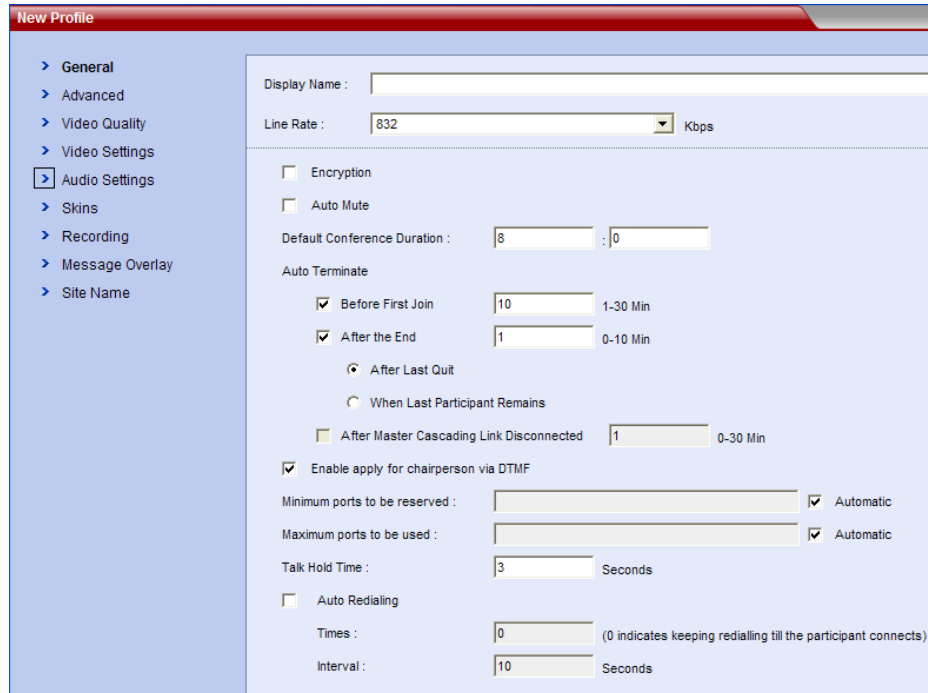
New Profile

General
Advanced
Video Quality
Video Settings
Audio Settings
Skins
Recording
Message Overlay
Site Name

Display Name :
Line Rate : 832 Kbps

Encryption
Auto Mute
Default Conference Duration : 8 : 0
Auto Terminate
Before First Join 10 1-30 Min
After the End 1 0-10 Min
After Last Quit
When Last Participant Remains
After Master Cascading Link Disconnected 1 0-30 Min
Enable apply for chairperson via DTMF
Minimum ports to be reserved : Automatic
Maximum ports to be used : Automatic
Talk Hold Time : 3 Seconds
Auto Redialing
Times : 0 (0 indicates keeping redialling till the participant connects)
Interval : 10 Seconds